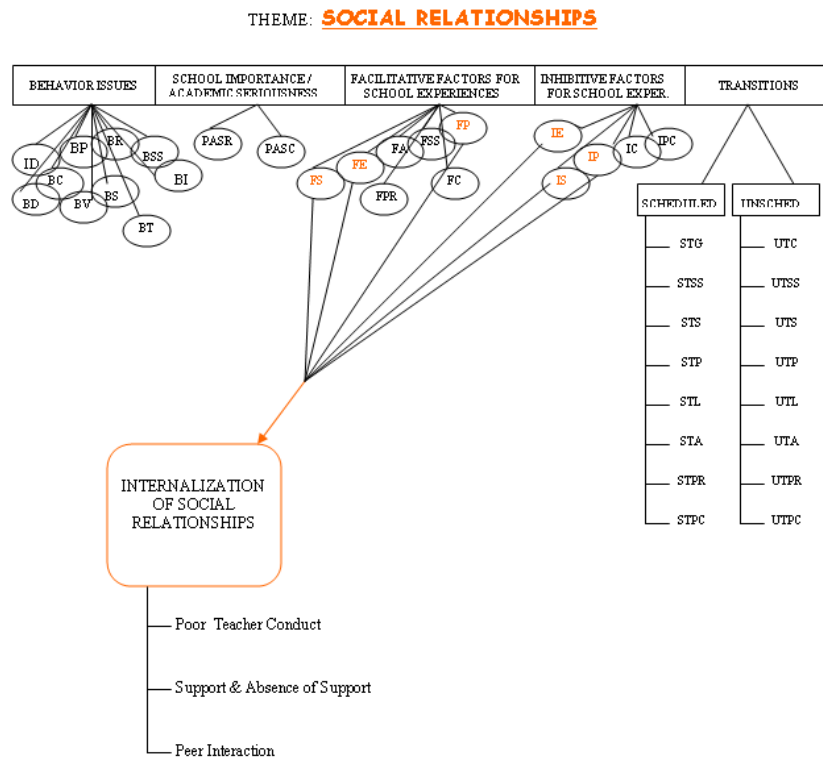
THEME: SOCIAL RELATIONSHIPS

| BEHAVIOR ISSUES | SCHOOL IMPORTANCE / ACADEMIC SERIOUSNESS | FACILITATIVE FACTORS FOR SCHOOL EXPERIENCES | INHIBITIVE FACTORS FOR SCHOOL EXPER. | TRANSITIONS |
|---|---|---|---|---|

ID
BP
BR
BSS
BC
BI
BD
BV
BS
BT

PASR
PASC

FP
FA
FSS
FE
FS
FPR
FC

IE
IP
IC
IPC
IS

SCHEDULED
STG
STSS
STS
STP
STL
STA
STPR
STPC

UNSCHED
UTC
UTSS
UTS
UTP
UTL
UTA
UTPR
UTPC

INTERNALIZATION OF SOCIAL RELATIONSHIPS

Poor Teacher Conduct

Support & Absence of Support

Peer Interaction